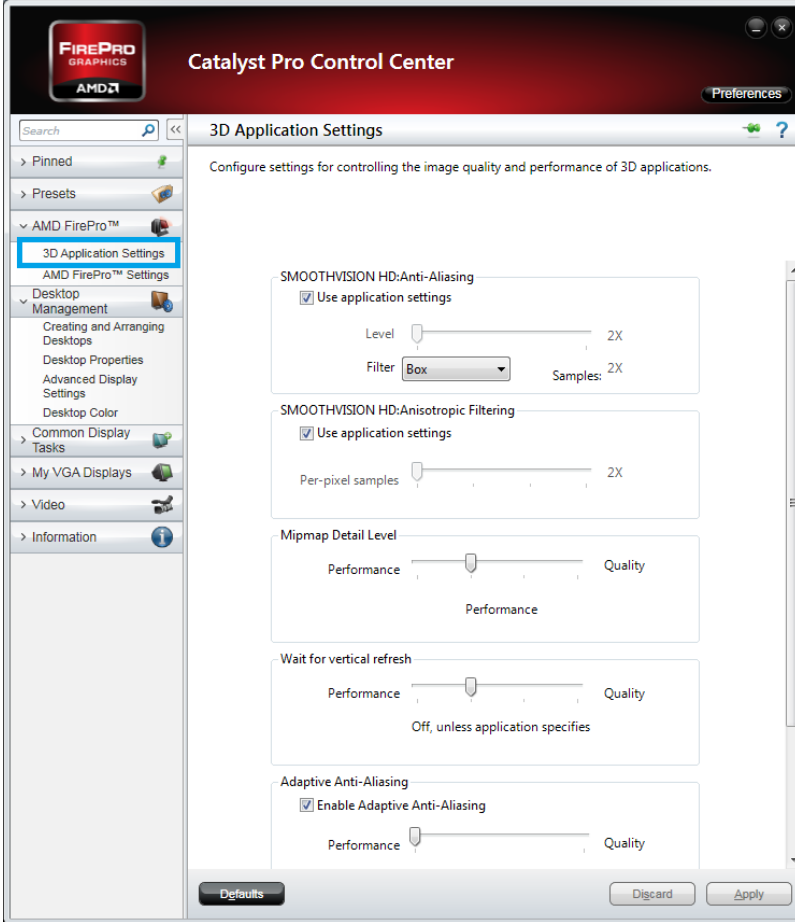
FIREPRO GRAPHICS
AMD
Catalyst Pro Control Center
Preferences

Search
3D Application Settings
?

› Pinned
› Presets
⌄ AMD FirePro™
3D Application Settings
AMD FirePro™ Settings
⌄ Desktop Management
Creating and Arranging Desktops
Desktop Properties
Advanced Display Settings
Desktop Color
› Common Display Tasks
› My VGA Displays
› Video
› Information

Configure settings for controlling the image quality and performance of 3D applications.

SMOOTHVISION HD:Anti-Aliasing
Use application settings
Level
2X
Filter Box
Samples: 2X

SMOOTHVISION HD:Anisotropic Filtering
Use application settings
Per-pixel samples
2X

Mipmap Detail Level
Performance
Quality
Performance

Wait for vertical refresh
Performance
Quality
Off, unless application specifies

Adaptive Anti-Aliasing
Enable Adaptive Anti-Aliasing
Performance
Quality

Defaults
Discard
Apply